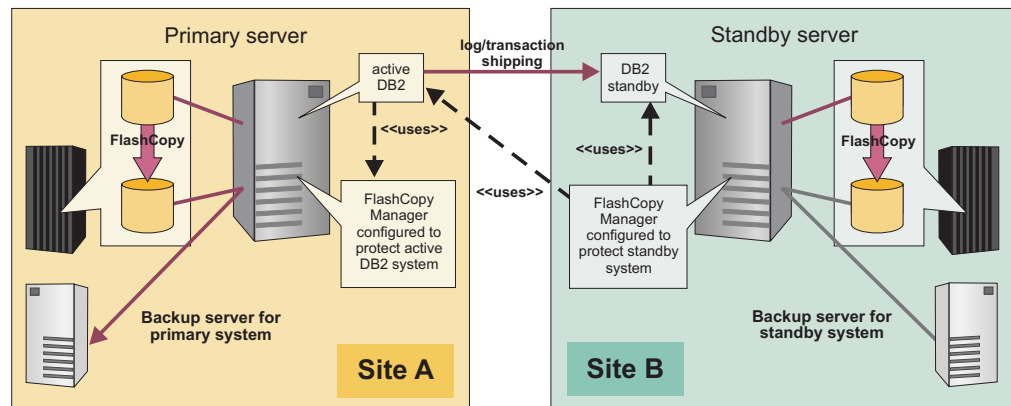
Primary server

active DB2

log/transaction shipping

Standby server

DB2 standby

FlashCopy

<<uses>>

<<uses>>

<<uses>>

FlashCopy

FlashCopy Manager configured to protect active DB2 system

FlashCopy Manager configured to protect standby system

Backup server for primary system

Backup server for standby system

Site A

Site B